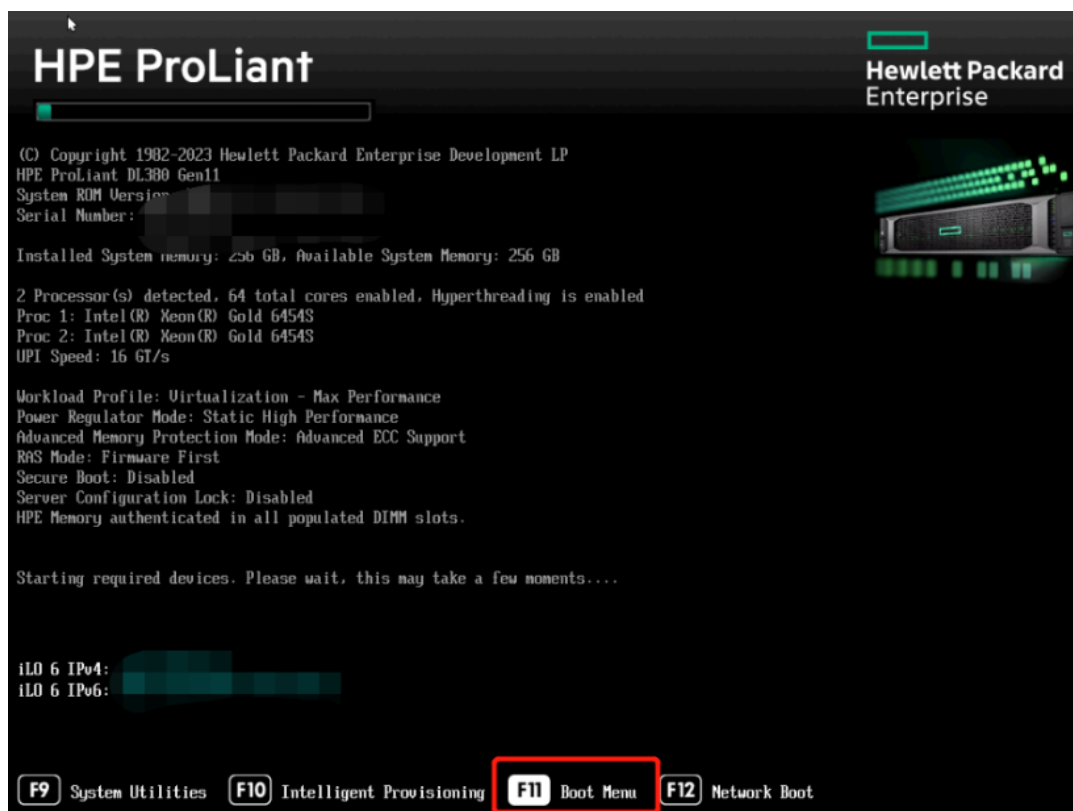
HPE ProLiant

Hewlett Packard Enterprise

(C) Copyright 1982-2023 Hewlett Packard Enterprise Development LP
HPE ProLiant DL380 Gen11
System ROM Versio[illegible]
Serial Number: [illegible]

Installed System memory: 256 GB, Available System Memory: 256 GB

2 Processor(s) detected, 64 total cores enabled, Hyperthreading is enabled
Proc 1: Intel(R) Xeon(R) Gold 6454S
Proc 2: Intel(R) Xeon(R) Gold 6454S
UPI Speed: 16 GT/s

Workload Profile: Virtualization - Max Performance
Power Regulator Mode: Static High Performance
Advanced Memory Protection Mode: Advanced ECC Support
RAS Mode: Firmware First
Secure Boot: Disabled
Server Configuration Lock: Disabled
HPE Memory authenticated in all populated DIMM slots.

Starting required devices. Please wait, this may take a few moments....

iLO 6 IPv4: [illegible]
iLO 6 IPv6: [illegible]

F9 System Utilities F10 Intelligent Provisioning F11 Boot Menu F12 Network Boot